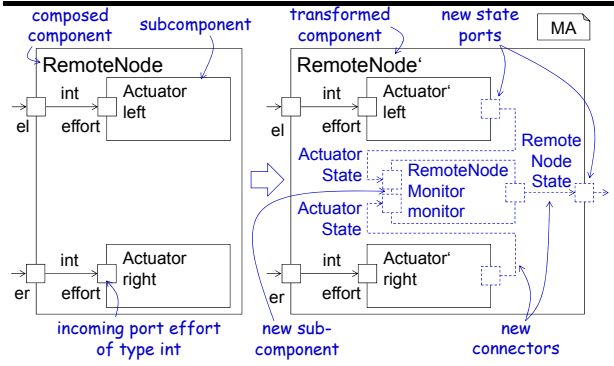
composed component

subcomponent

RemoteNode

int

Actuator left

el

effort

int

Actuator right

er

effort

incoming port effort of type int

transformed component

new state ports

MA

RemoteNode'

int

Actuator' left

el

effort

Actuator State

RemoteNode Monitor monitor

Remote Node State

Actuator State

int

Actuator' right

er

effort

new sub-component

new connectors